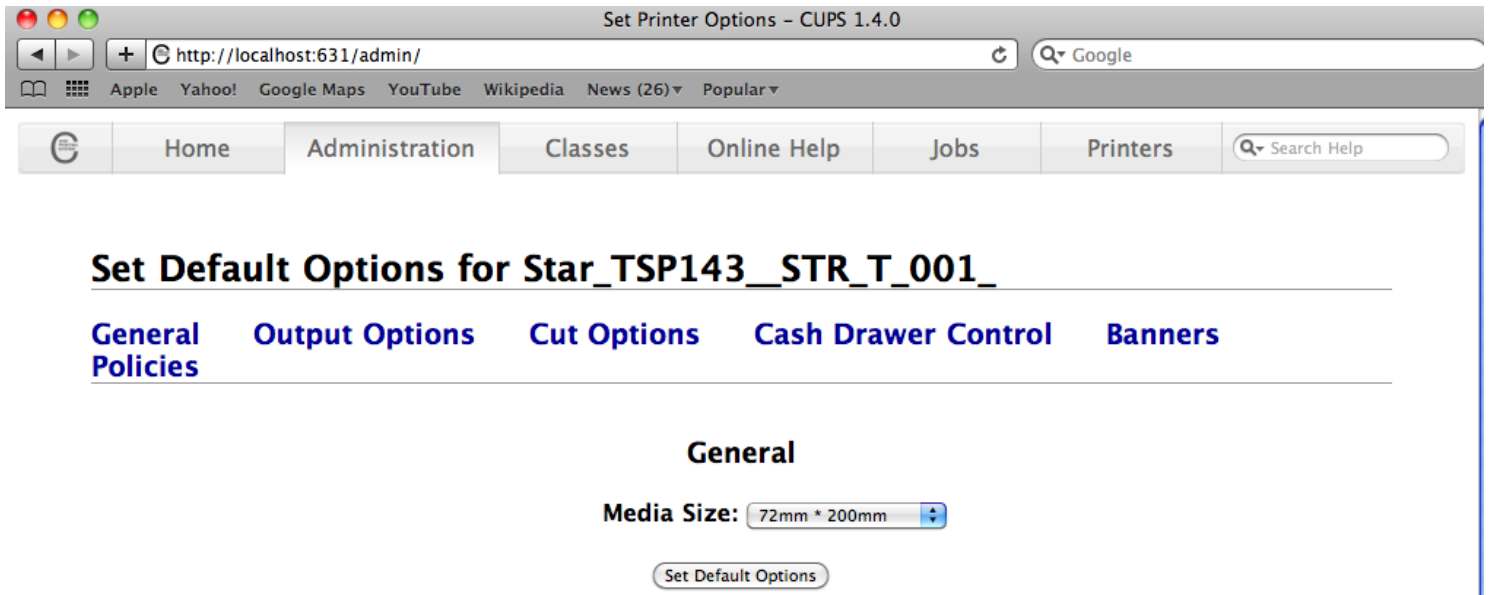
Set Printer Options - CUPS 1.4.0

http://localhost:631/admin/

Google

Apple Yahoo! Google Maps YouTube Wikipedia News (26) Popular

Home Administration Classes Online Help Jobs Printers Search Help

Set Default Options for Star_TSP143__STR_T_001_

General Output Options Cut Options Cash Drawer Control Banners Policies

General

Media Size: 72mm * 200mm

Set Default Options